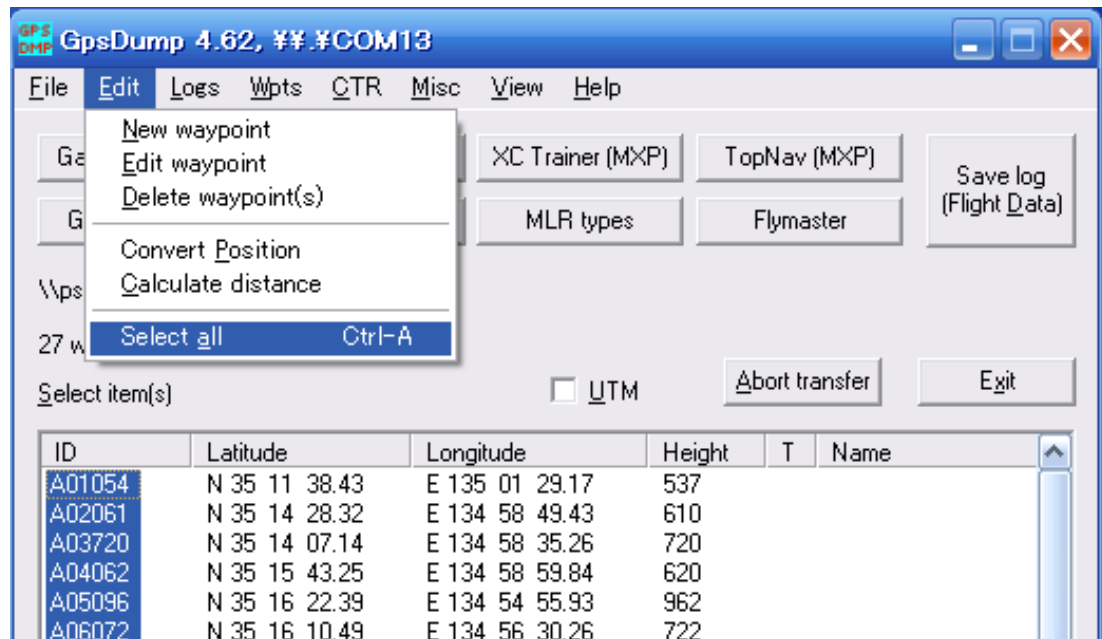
GPS DMP GpsDump 4.62, ¥¥.¥COM13

File Edit Logs Wpts CTR Misc View Help

New waypoint
Edit waypoint
Delete waypoint(s)
Convert Position
Calculate distance
Select all Ctrl-A

Ga
G
XC Trainer (MXP)
TopNav (MXP)
Save log (Flight Data)
MLR types
Flymaster

\\ps
27 w

Select item(s)
UTM
Abort transfer
Exit

| ID | Latitude | Longitude | Height | T | Name |
|---|---|---|---|---|---|
| A01054 | N 35 11 38.43 | E 135 01 29.17 | 537 | | |
| A02061 | N 35 14 28.32 | E 134 58 49.43 | 610 | | |
| A03720 | N 35 14 07.14 | E 134 58 35.26 | 720 | | |
| A04062 | N 35 15 43.25 | E 134 58 59.84 | 620 | | |
| A05096 | N 35 16 22.39 | E 134 54 55.93 | 962 | | |
| A06072 | N 35 16 10.49 | E 134 56 30.26 | 722 | | |